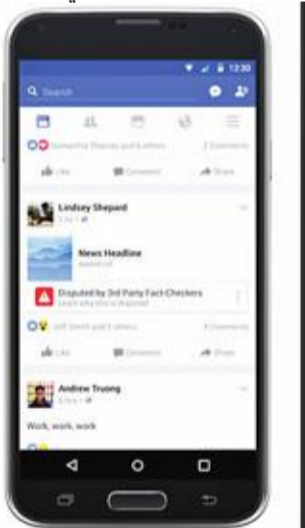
12:30

Search

Samantha Thomas and 6 others

2 Comments

Like

Comment

Share

Lindsey Shepard

News Headline

Disputed by 3rd Party Fact-Checkers

Learn why this is disputed

Jeff Smith and 5 others

8 Comments

Like

Comment

Share

Andrew Truong

Work, work, work